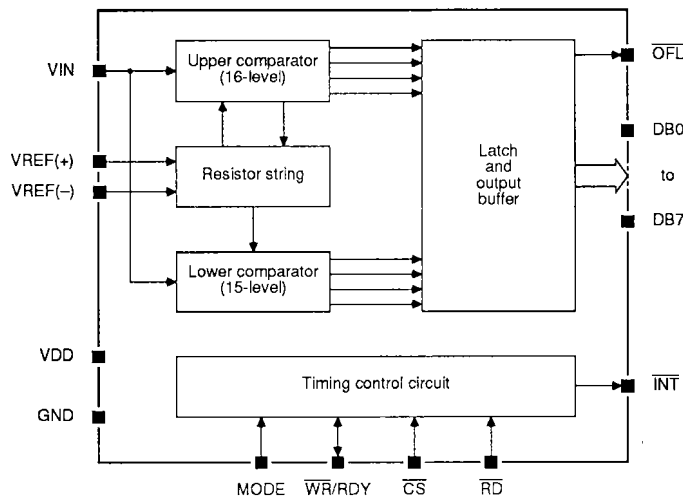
VIN

VREF(+)

VREF(–)

VDD

GND

Upper comparator (16-level)

Resistor string

Lower comparator (15-level)

Latch and output buffer

Timing control circuit

$\overline{OFL}$

DB0

to

DB7

$\overline{INT}$

MODE

$\overline{WR}$/RDY

$\overline{CS}$

$\overline{RD}$